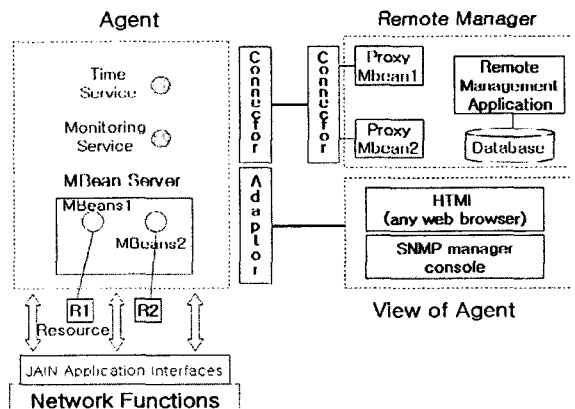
Agent

Time Service

Monitoring Service

MBean Server

MBeans1

MBeans2

R1

Resource

R2

JAIN Application Interfaces

Network Functions

Connector

Adaptor

Connector

Remote Manager

Proxy Mbean1

Proxy Mbean2

Remote Management Application

Database

HTMl (any web browser)

SNMP manager console

View of Agent